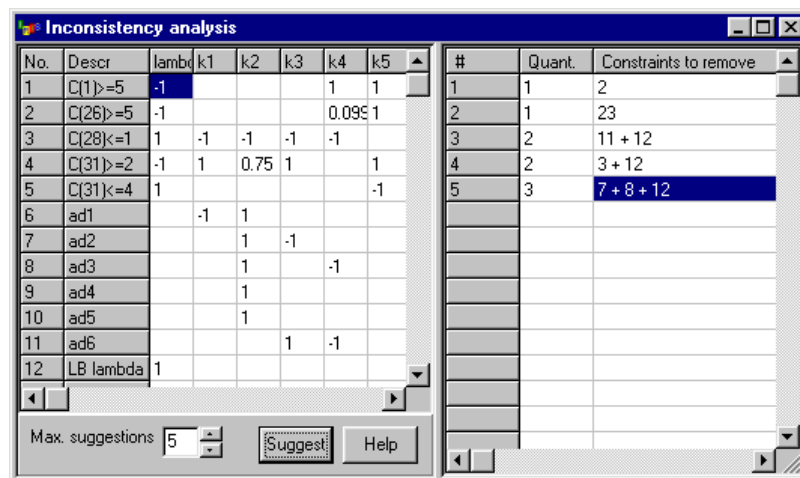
Inconsistency analysis

| No. | Descr | lambd | k1 | k2 | k3 | k4 | k5 |
|---|---|---|---|---|---|---|---|
| 1 | C(1)>=5 | -1 | | | | 1 | 1 |
| 2 | C(26)>=5 | -1 | | | | 0.099 | 1 |
| 3 | C(28)<=1 | 1 | -1 | -1 | -1 | -1 | |
| 4 | C(31)>=2 | -1 | 1 | 0.75 | 1 | | 1 |
| 5 | C(31)<=4 | 1 | | | | | -1 |
| 6 | ad1 | | -1 | 1 | | | |
| 7 | ad2 | | | 1 | -1 | | |
| 8 | ad3 | | | 1 | | -1 | |
| 9 | ad4 | | | 1 | | | |
| 10 | ad5 | | | 1 | | | |
| 11 | ad6 | | | | 1 | -1 | |
| 12 | LB lambda | 1 | | | | | |

Max. suggestions 5 Suggest Help

| # | Quant. | Constraints to remove |
|---|---|---|
| 1 | 1 | 2 |
| 2 | 1 | 23 |
| 3 | 2 | 11 + 12 |
| 4 | 2 | 3 + 12 |
| 5 | 3 | 7 + 8 + 12 |